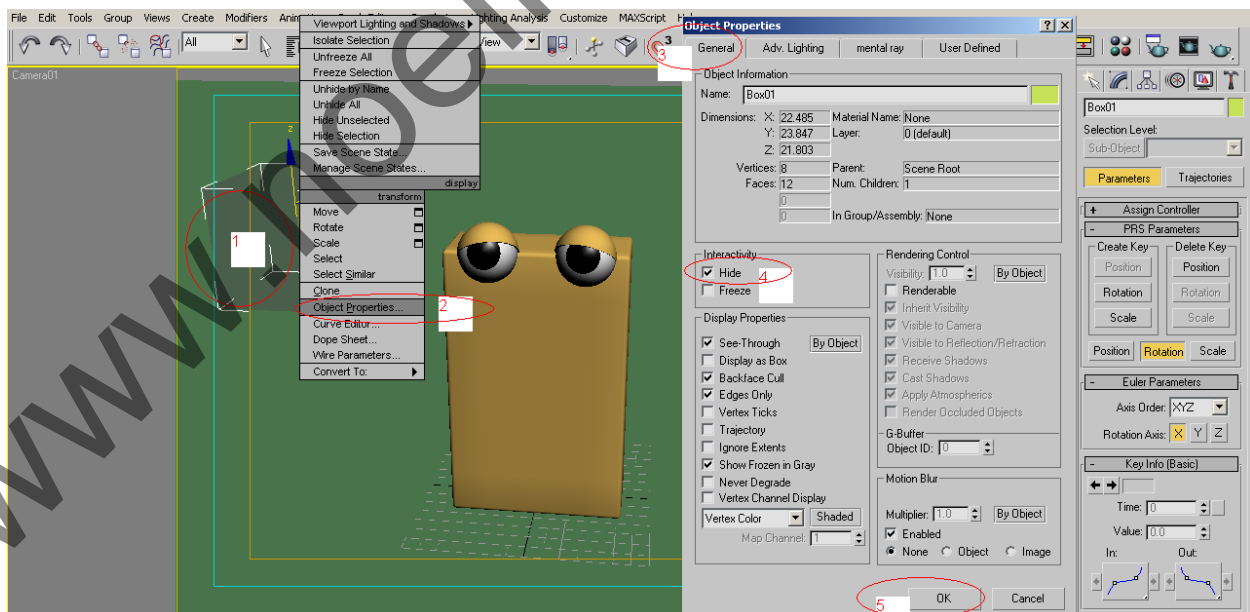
File Edit Tools Group Views Create Modifiers Anim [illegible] ghting Analysis Customize MAXScript H

All

View

Camera01

Viewport Lighting and Shadows
Isolate Selection
Unfreeze All
Freeze Selection
Unhide by Name
Unhide All
Hide Unselected
Hide Selection
Save Scene State...
Manage Scene States...
display
transform
Move
Rotate
Scale
Select
Select Similar
Clone
Object Properties...
Curve Editor...
Dope Sheet...
Wire Parameters...
Convert To:

1
2
3
4
5

Object Properties
General | Adv. Lighting | mental ray | User Defined

Object Information
Name: Box01
Dimensions: X: 22.485 Material Name: None
Y: 23.847 Layer: 0 (default)
Z: 21.803
Vertices: 8 Parent: Scene Root
Faces: 12 Num. Children: 1
0
0 In Group/Assembly: None

Interactivity
Hide
Freeze

Rendering Control
Visibility: 1.0 By Object
Renderable
Inherit Visibility
Visible to Camera
Visible to Reflection/Refraction
Receive Shadows
Cast Shadows
Apply Atmospherics
Render Occluded Objects

Display Properties
See-Through By Object
Display as Box
Backface Cull
Edges Only
Vertex Ticks
Trajectory
Ignore Extents
Show Frozen in Gray
Never Degrade
Vertex Channel Display
Vertex Color Shaded
Map Channel: 1

G-Buffer
Object ID: 0

Motion Blur
Multiplier: 1.0 By Object
Enabled
None Object Image

OK Cancel

Box01
Selection Level:
Sub-Object
Parameters Trajectories
Assign Controller
PRS Parameters
Create Key Delete Key
Position Position
Rotation Rotation
Scale Scale
Position Rotation Scale
Euler Parameters
Axis Order: XYZ
Rotation Axis: X Y Z
Key Info (Basic)
Time: 0
Value: 0.0
In: Out: